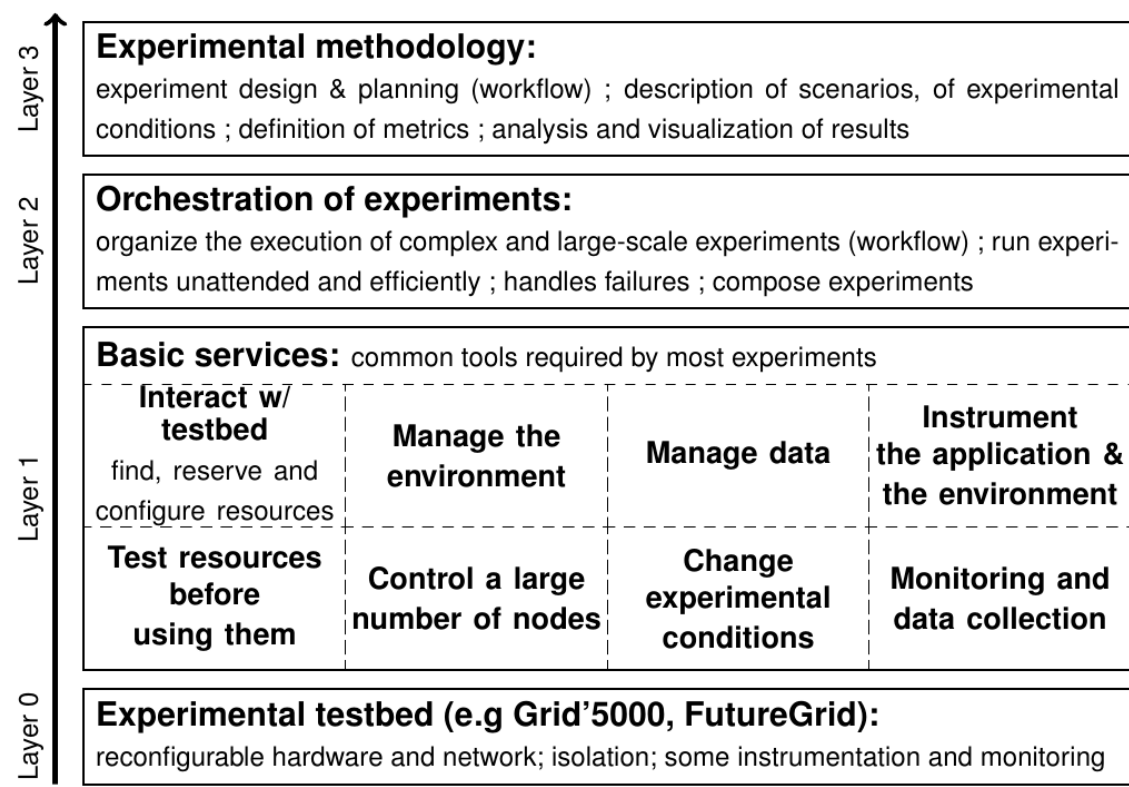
Layer 3

**Experimental methodology:**
experiment design & planning (workflow) ; description of scenarios, of experimental conditions ; definition of metrics ; analysis and visualization of results

Layer 2

**Orchestration of experiments:**
organize the execution of complex and large-scale experiments (workflow) ; run experiments unattended and efficiently ; handles failures ; compose experiments

Layer 1

**Basic services:** common tools required by most experiments

| | | | |
|---|---|---|---|
| **Interact w/ testbed** find, reserve and configure resources | **Manage the environment** | **Manage data** | **Instrument the application & the environment** |
| **Test resources before using them** | **Control a large number of nodes** | **Change experimental conditions** | **Monitoring and data collection** |

Layer 0

**Experimental testbed (e.g Grid'5000, FutureGrid):**
reconfigurable hardware and network; isolation; some instrumentation and monitoring